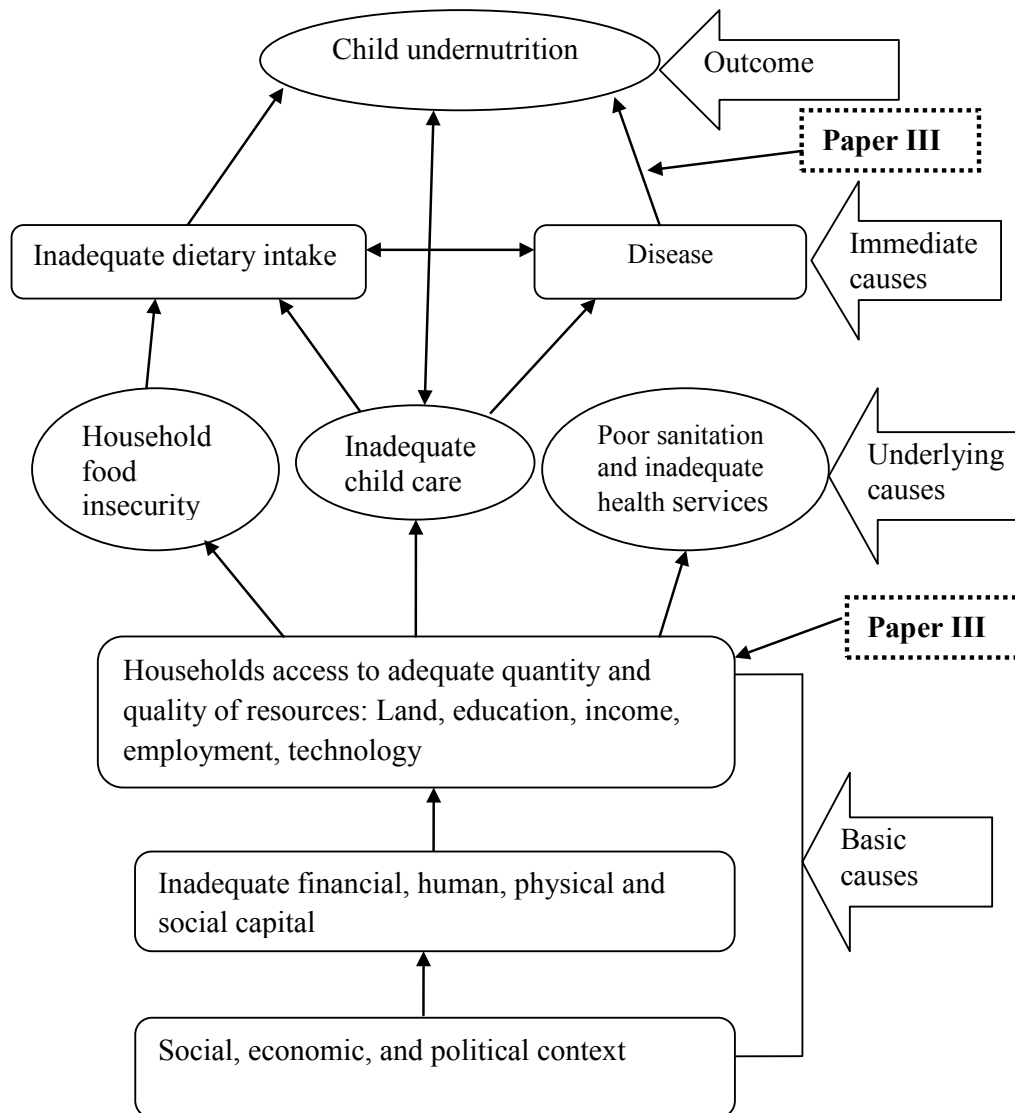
Child undernutrition

Outcome

Paper III

Inadequate dietary intake

Disease

Immediate causes

Household food insecurity

Inadequate child care

Poor sanitation and inadequate health services

Underlying causes

Paper III

Households access to adequate quantity and quality of resources: Land, education, income, employment, technology

Basic causes

Inadequate financial, human, physical and social capital

Social, economic, and political context